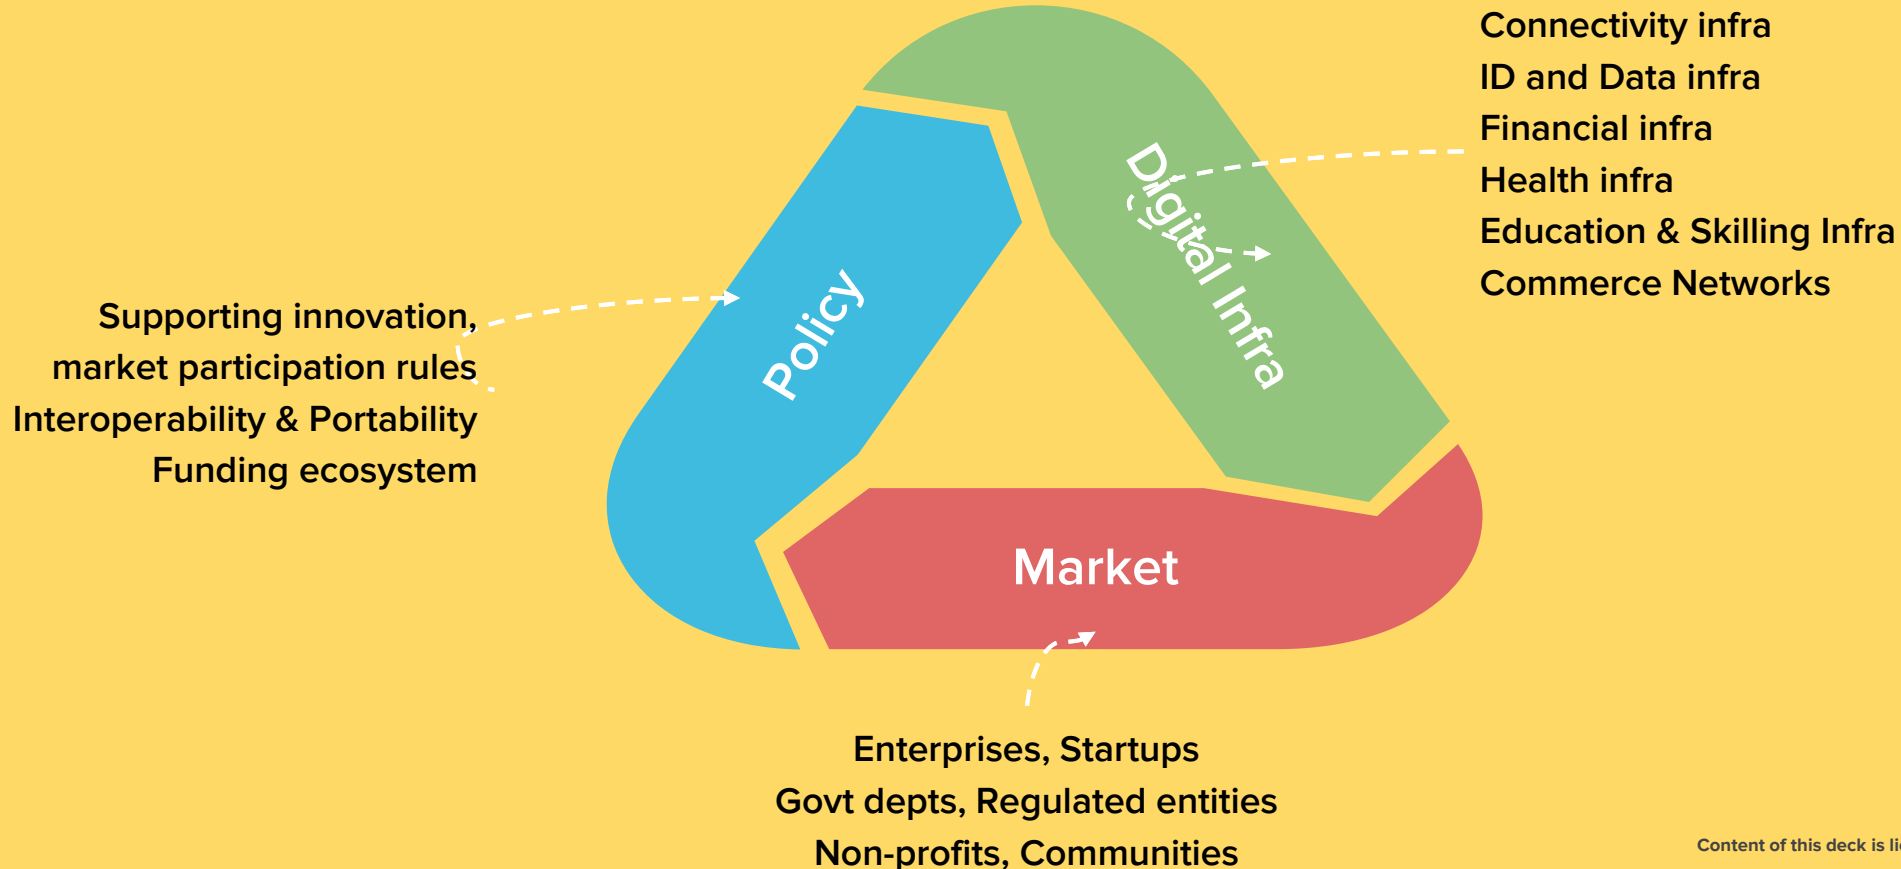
Connectivity infra
ID and Data infra
Financial infra
Health infra
Education & Skilling Infra
Commerce Networks

Digital Infra

Policy

Supporting innovation, market participation rules
Interoperability & Portability
Funding ecosystem

Market

Enterprises, Startups
Govt depts, Regulated entities
Non-profits, Communities

Content of this deck is li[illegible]